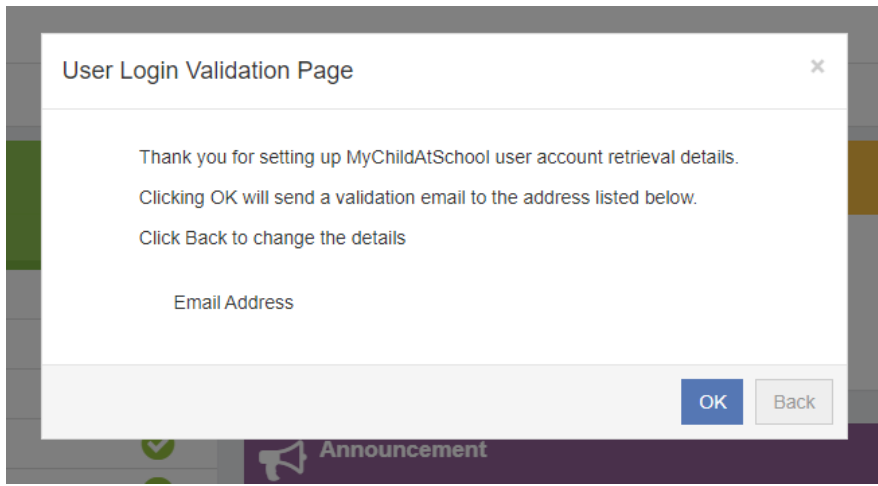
User Login Validation Page

×

Thank you for setting up MyChildAtSchool user account retrieval details.

Clicking OK will send a validation email to the address listed below.

Click Back to change the details

Email Address

OK

Back

Announcement